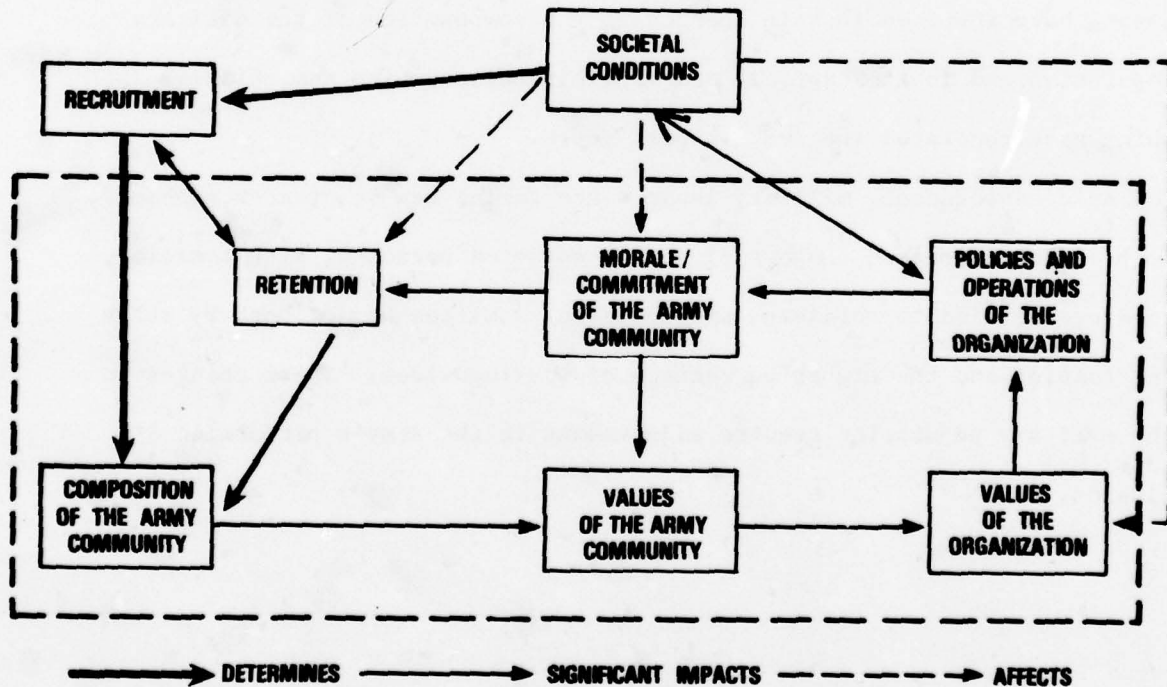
SOCIETAL CONDITIONS

RECRUITMENT

RETENTION

MORALE / COMMITMENT OF THE ARMY COMMUNITY

POLICIES AND OPERATIONS OF THE ORGANIZATION

COMPOSITION OF THE ARMY COMMUNITY

VALUES OF THE ARMY COMMUNITY

VALUES OF THE ORGANIZATION

DETERMINES

SIGNIFICANT IMPACTS

AFFECTS